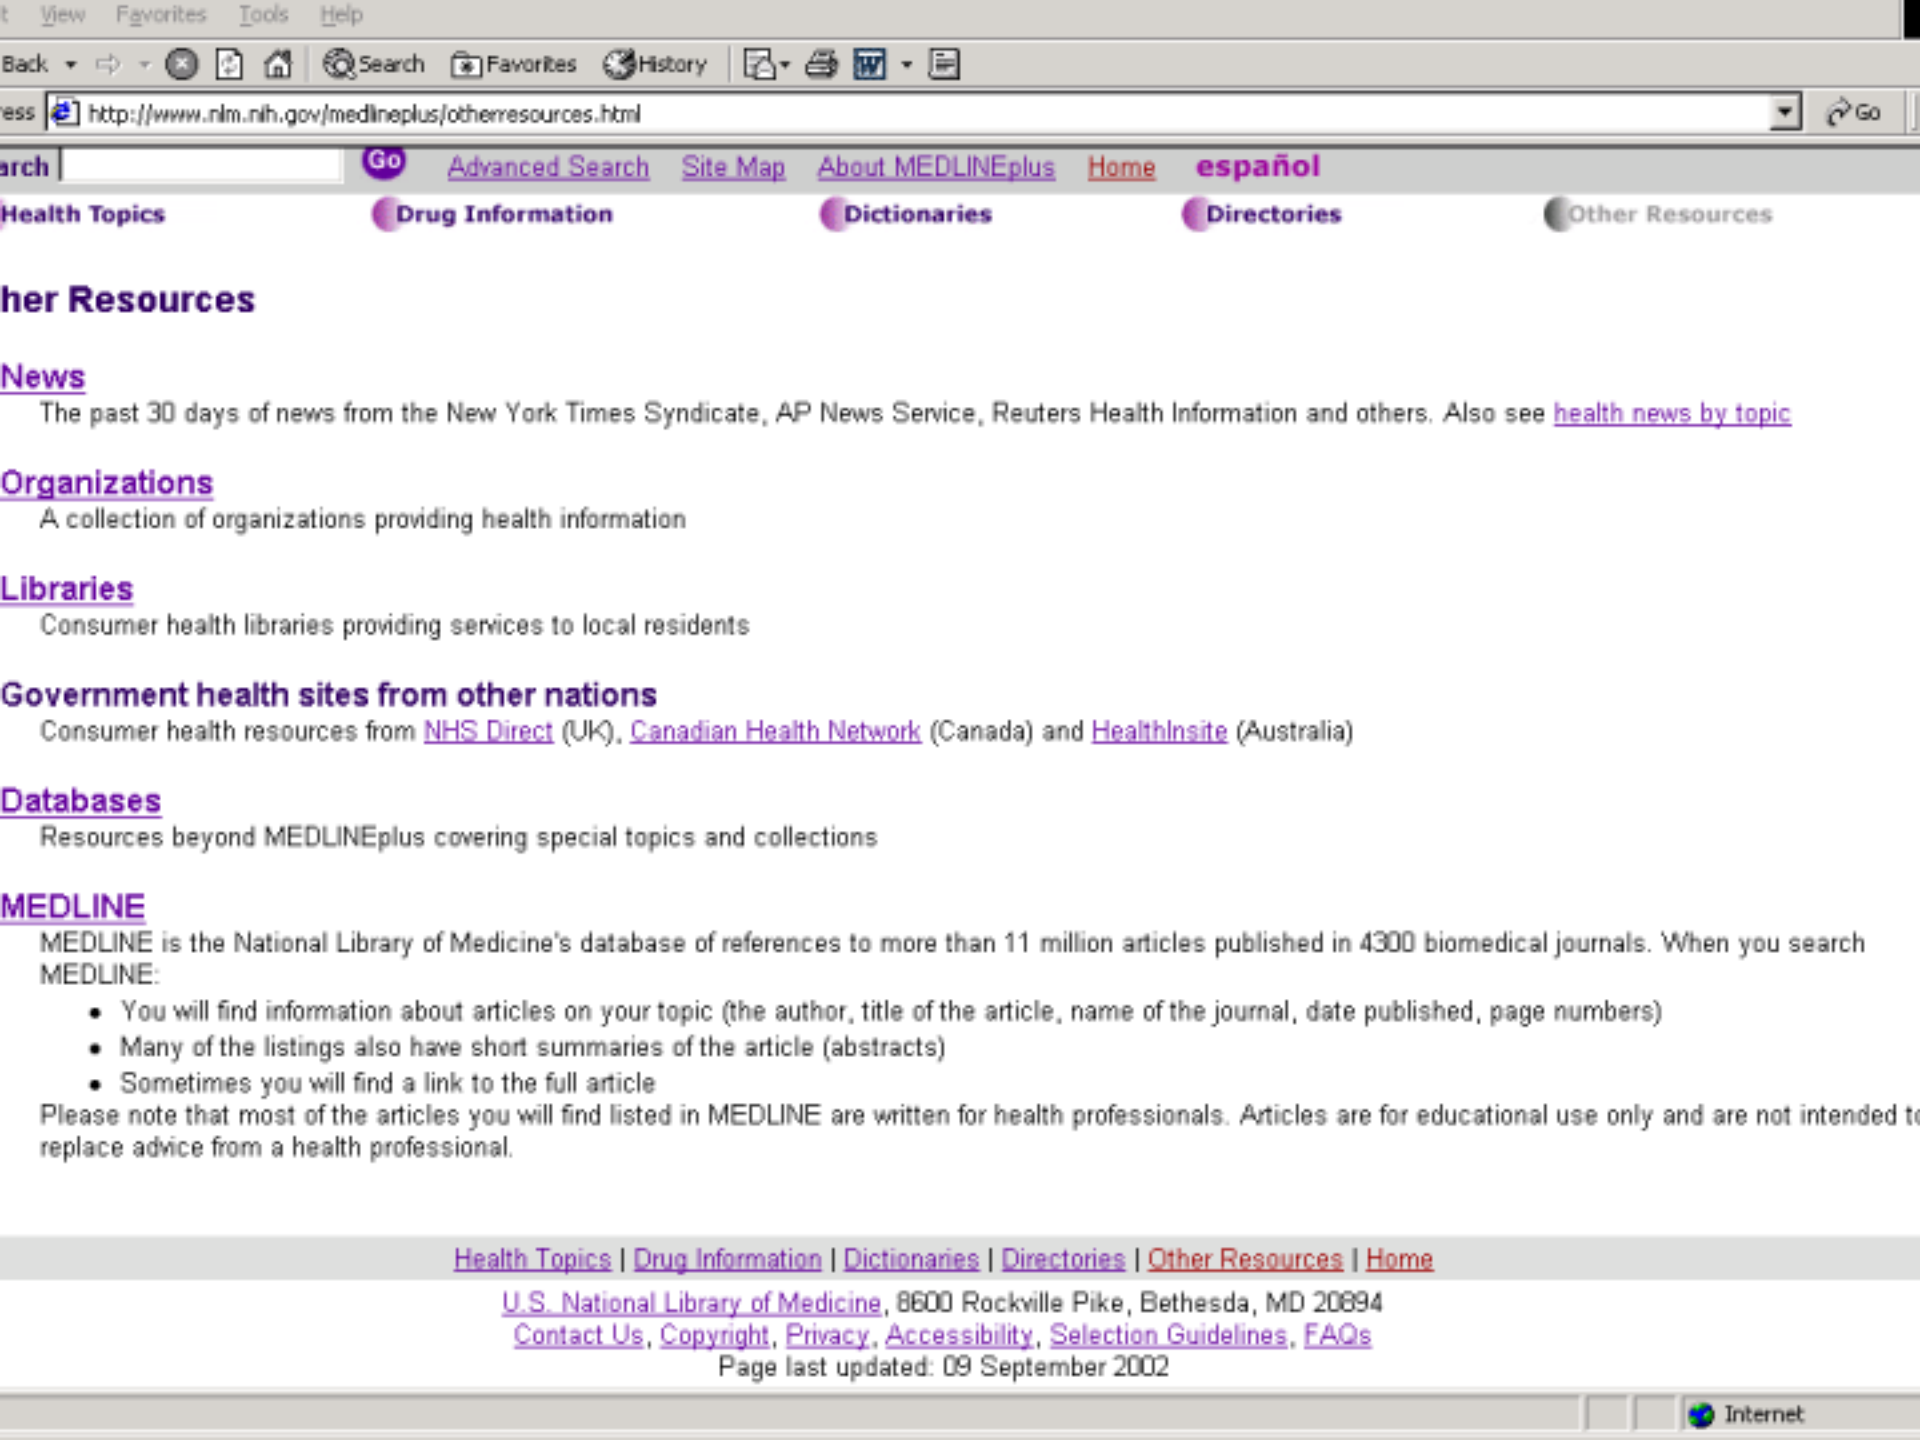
t View Favorites Tools Help

Back Search Favorites History

ess http://www.nlm.nih.gov/medlineplus/otherresources.html Go

arch Go Advanced Search Site Map About MEDLINEplus Home español

Health Topics Drug Information Dictionaries Directories Other Resources

her Resources

News
The past 30 days of news from the New York Times Syndicate, AP News Service, Reuters Health Information and others. Also see health news by topic

Organizations
A collection of organizations providing health information

Libraries
Consumer health libraries providing services to local residents

Government health sites from other nations
Consumer health resources from NHS Direct (UK), Canadian Health Network (Canada) and HealthInsite (Australia)

Databases
Resources beyond MEDLINEplus covering special topics and collections

MEDLINE
MEDLINE is the National Library of Medicine's database of references to more than 11 million articles published in 4300 biomedical journals. When you search MEDLINE:

- You will find information about articles on your topic (the author, title of the article, name of the journal, date published, page numbers)
- Many of the listings also have short summaries of the article (abstracts)
- Sometimes you will find a link to the full article

Please note that most of the articles you will find listed in MEDLINE are written for health professionals. Articles are for educational use only and are not intended t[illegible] replace advice from a health professional.

Health Topics | Drug Information | Dictionaries | Directories | Other Resources | Home

U.S. National Library of Medicine, 8600 Rockville Pike, Bethesda, MD 20894
Contact Us, Copyright, Privacy, Accessibility, Selection Guidelines, FAQs
Page last updated: 09 September 2002

Internet